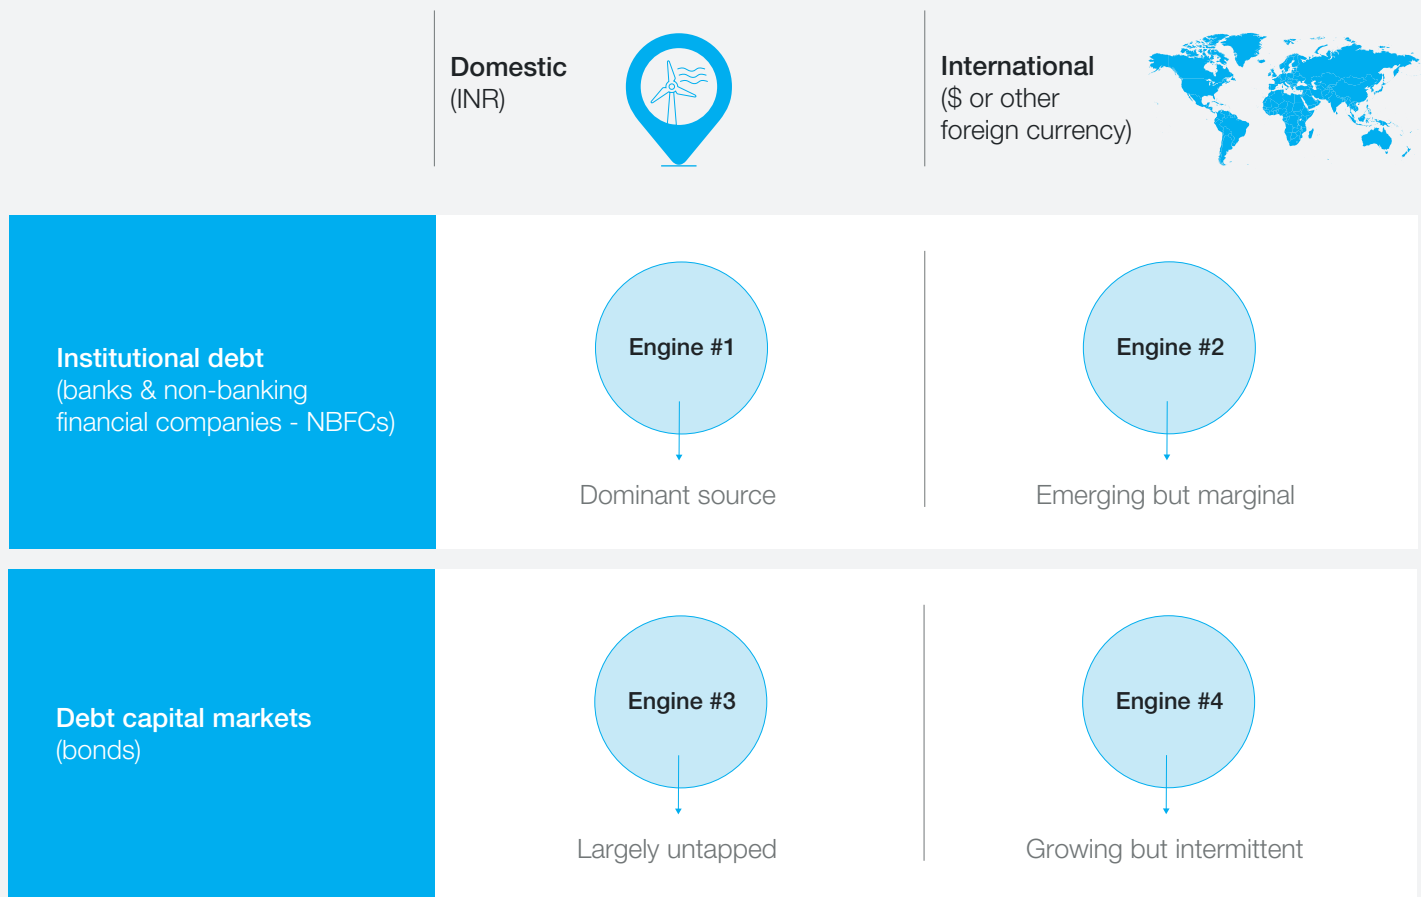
| | Domestic (INR) | International ($ or other foreign currency) |
|---|---|---|
| Institutional debt (banks & non-banking financial companies - NBFCs) | Engine #1 Dominant source | Engine #2 Emerging but marginal |
| Debt capital markets (bonds) | Engine #3 Largely untapped | Engine #4 Growing but intermittent |